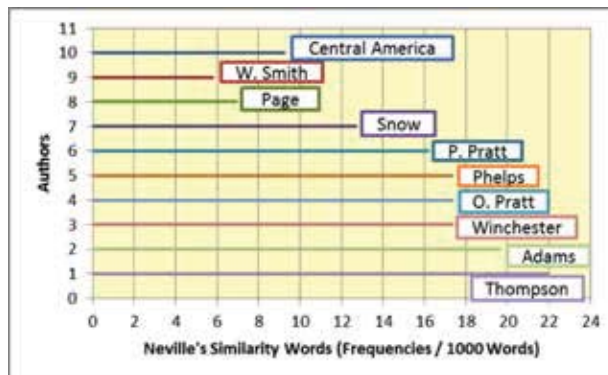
Authors

11
10
9
8
7
6
5
4
3
2
1
0

Central America
W. Smith
Page
Snow
P. Pratt
Phelps
O. Pratt
Winchester
Adams
Thompson

0 2 4 6 8 10 12 14 16 18 20 22 24

Neville's Similarity Words (Frequencies / 1000 Words)